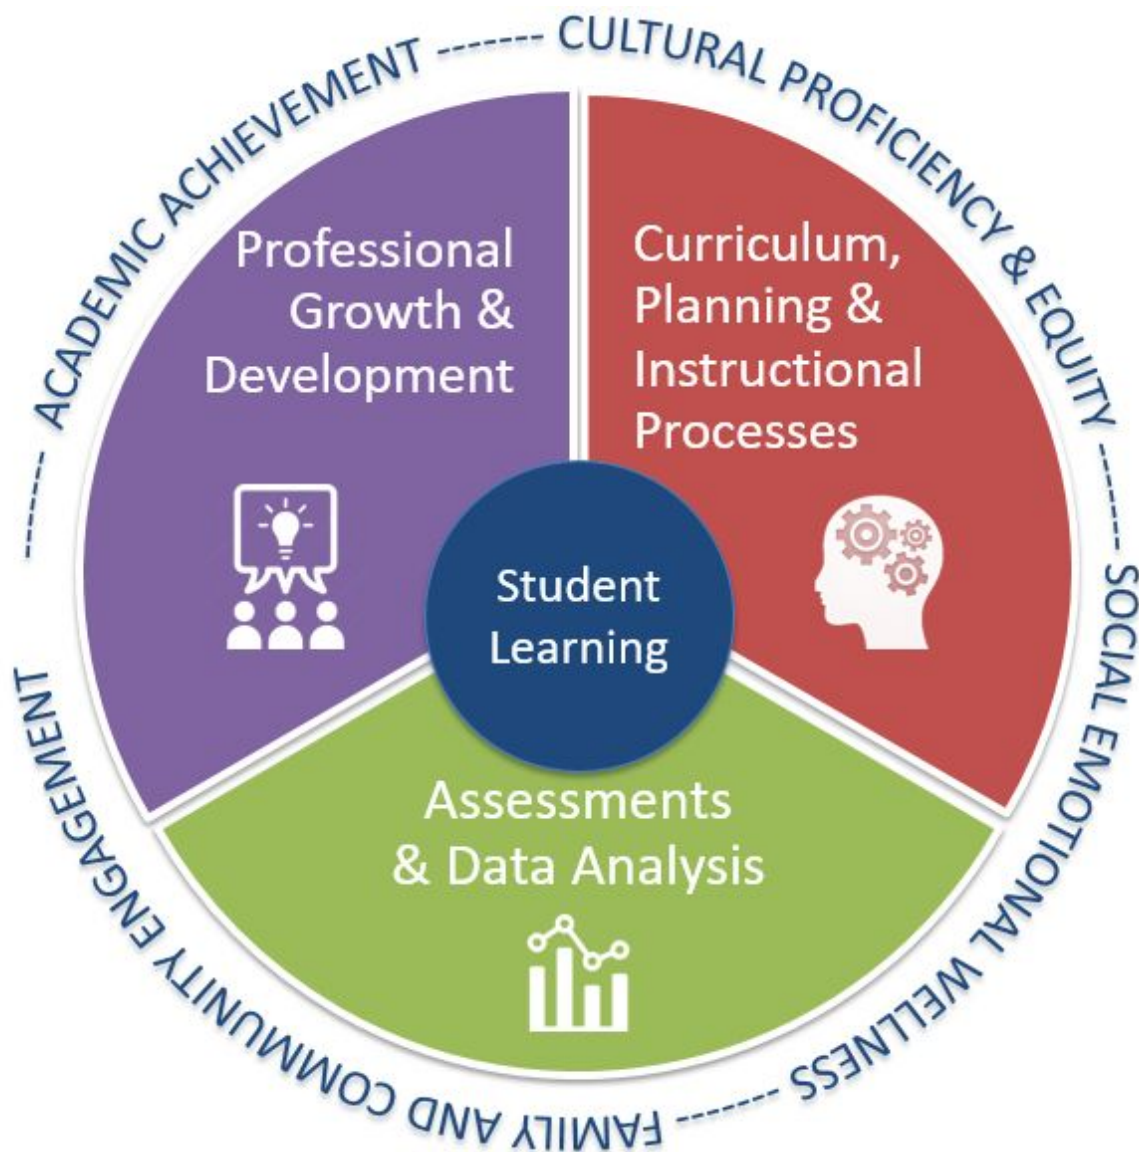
ACADEMIC ACHIEVEMENT ------- CULTURAL PROFICIENCY & EQUITY ------- SOCIAL EMOTIONAL WELLNESS ------- FAMILY AND COMMUNITY ENGAGEMENT -------

Professional Growth & Development

Curriculum, Planning & Instructional Processes

Student Learning

Assessments & Data Analysis